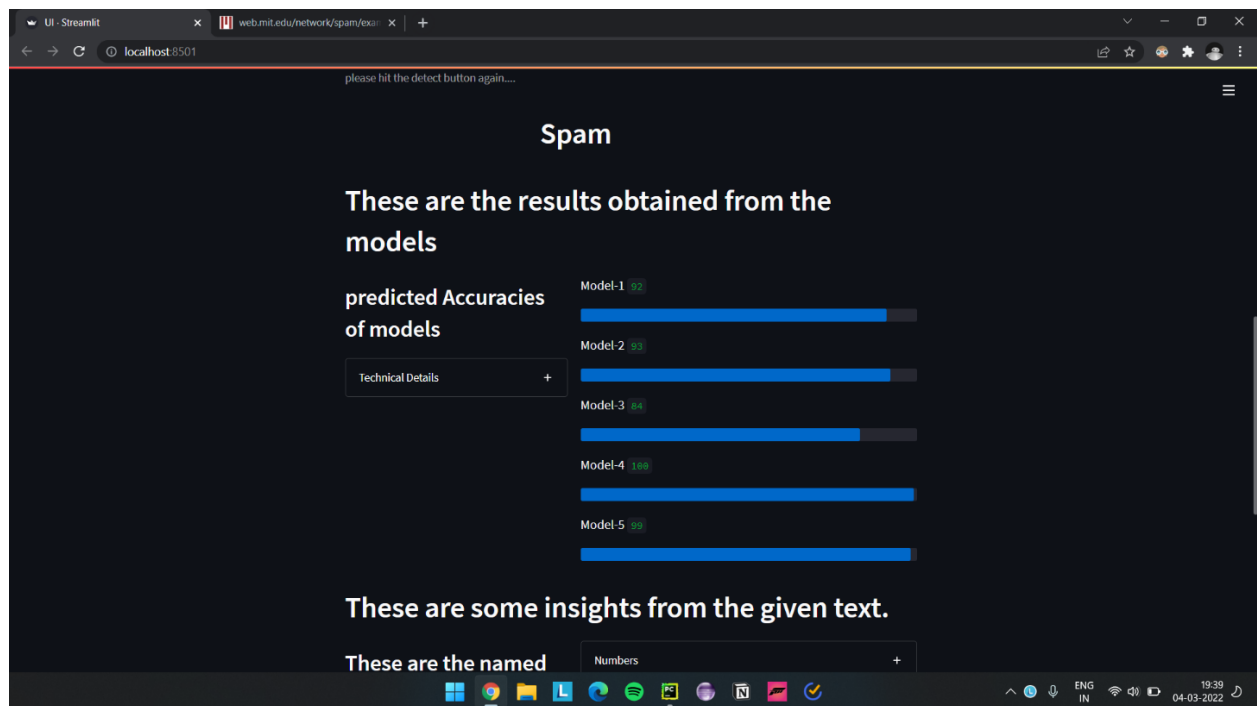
UI · Streamlit ×
web.mit.edu/network/spam/exa ×
+

localhost:8501

please hit the detect button again....

Spam

These are the results obtained from the models

predicted Accuracies of models

Technical Details +

Model-1 92

Model-2 93

Model-3 84

Model-4 100

Model-5 99

These are some insights from the given text.

These are the named

Numbers +

ENG IN
19:39
04-03-2022